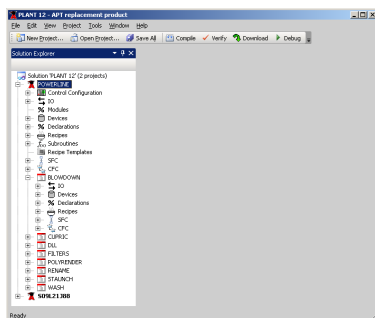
PLANT 12 - APT replacement product

File Edit View Project Tools Window Help

New Project... Open Project... Save All Compile Verify Download Debug

Solution Explorer

Solution 'PLANT 12' (2 projects)
POWERLINE
Control Configuration
IO
Modules
Devices
Declarations
Recipes
Subroutines
Recipe Templates
SFC
CFC
BLOWDOWN
IO
Devices
Declarations
Recipes
SFC
CFC
CUPRIC
DIL
FILTERS
POLYRENDER
RENAME
STAUNCH
WASH
SD9L21388

Ready